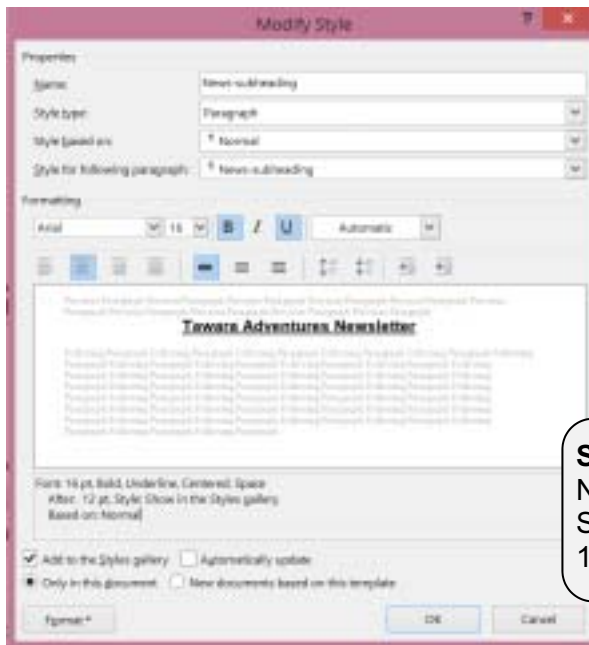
Modify Style

Properties

Name: News subheading

Style type: Paragraph

Style based on: ¶ Normal

Style for following paragraph: ¶ News subheading

Formatting

Arial 16 B I U Automatic

Tawara Adventures Newsletter

Font: 16 pt, Bold, Underline, Centered, Space After: 12 pt, Style: Show in the Styles gallery Based on: Normal

Add to the Styles gallery Automatically update

Only in this document New documents based on this template

Format OK Cancel

S
N
S
1